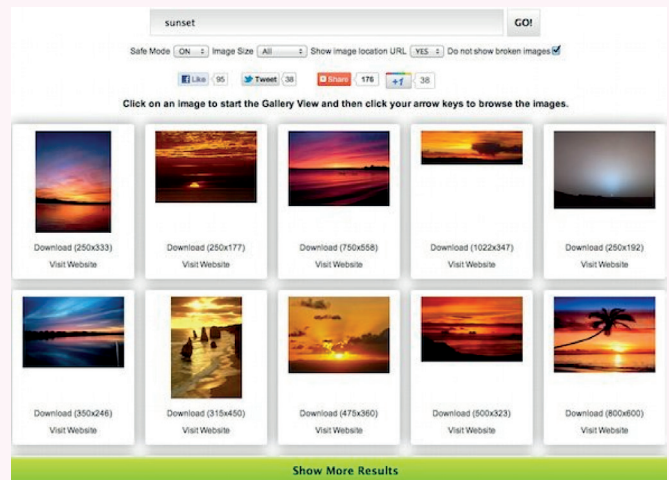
sunset GO!

Safe Mode ON Image Size All Show image location URL YES Do not show broken images

Like 95 Tweet 38 Share 176 +1 38

Click on an image to start the Gallery View and then click your arrow keys to browse the images.

Download (250x333)
Visit Website

Download (250x177)
Visit Website

Download (750x558)
Visit Website

Download (1022x347)
Visit Website

Download (250x192)
Visit Website

Download (350x246)
Visit Website

Download (315x450)
Visit Website

Download (475x360)
Visit Website

Download (500x323)
Visit Website

Download (800x600)
Visit Website

Show More Results